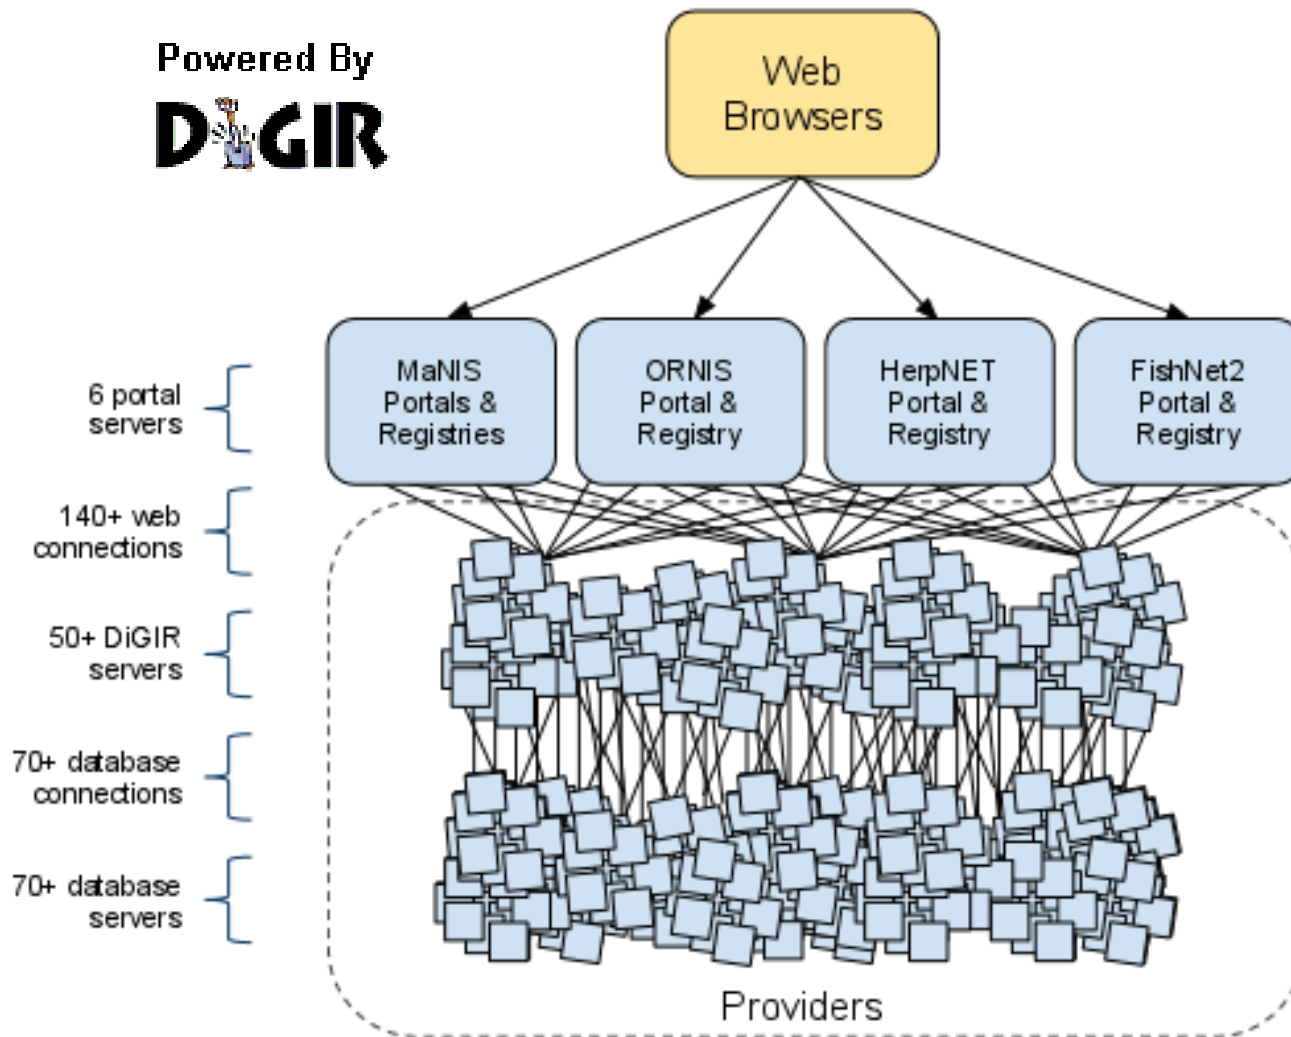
Powered By
DiGIR

Web Browsers

MaNIS Portals & Registries

ORNIS Portal & Registry

HerpNET Portal & Registry

FishNet2 Portal & Registry

6 portal servers

140+ web connections

50+ DiGIR servers

70+ database connections

70+ database servers

Providers